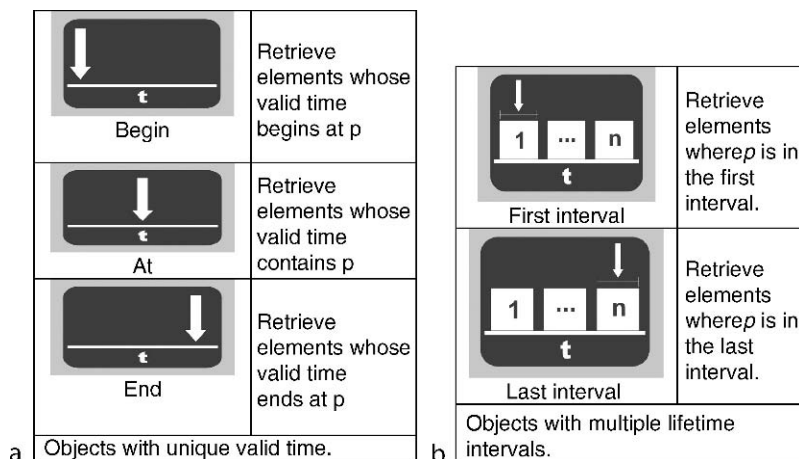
a

| t Begin | Retrieve elements whose valid time begins at p |
|---|---|
| t At | Retrieve elements whose valid time contains p |
| t End | Retrieve elements whose valid time ends at p |

Objects with unique valid time.

b

| 1 ... n t First interval | Retrieve elements where*p* is in the first interval. |
|---|---|
| 1 ... n t Last interval | Retrieve elements where*p* is in the last interval. |

Objects with multiple lifetime intervals.